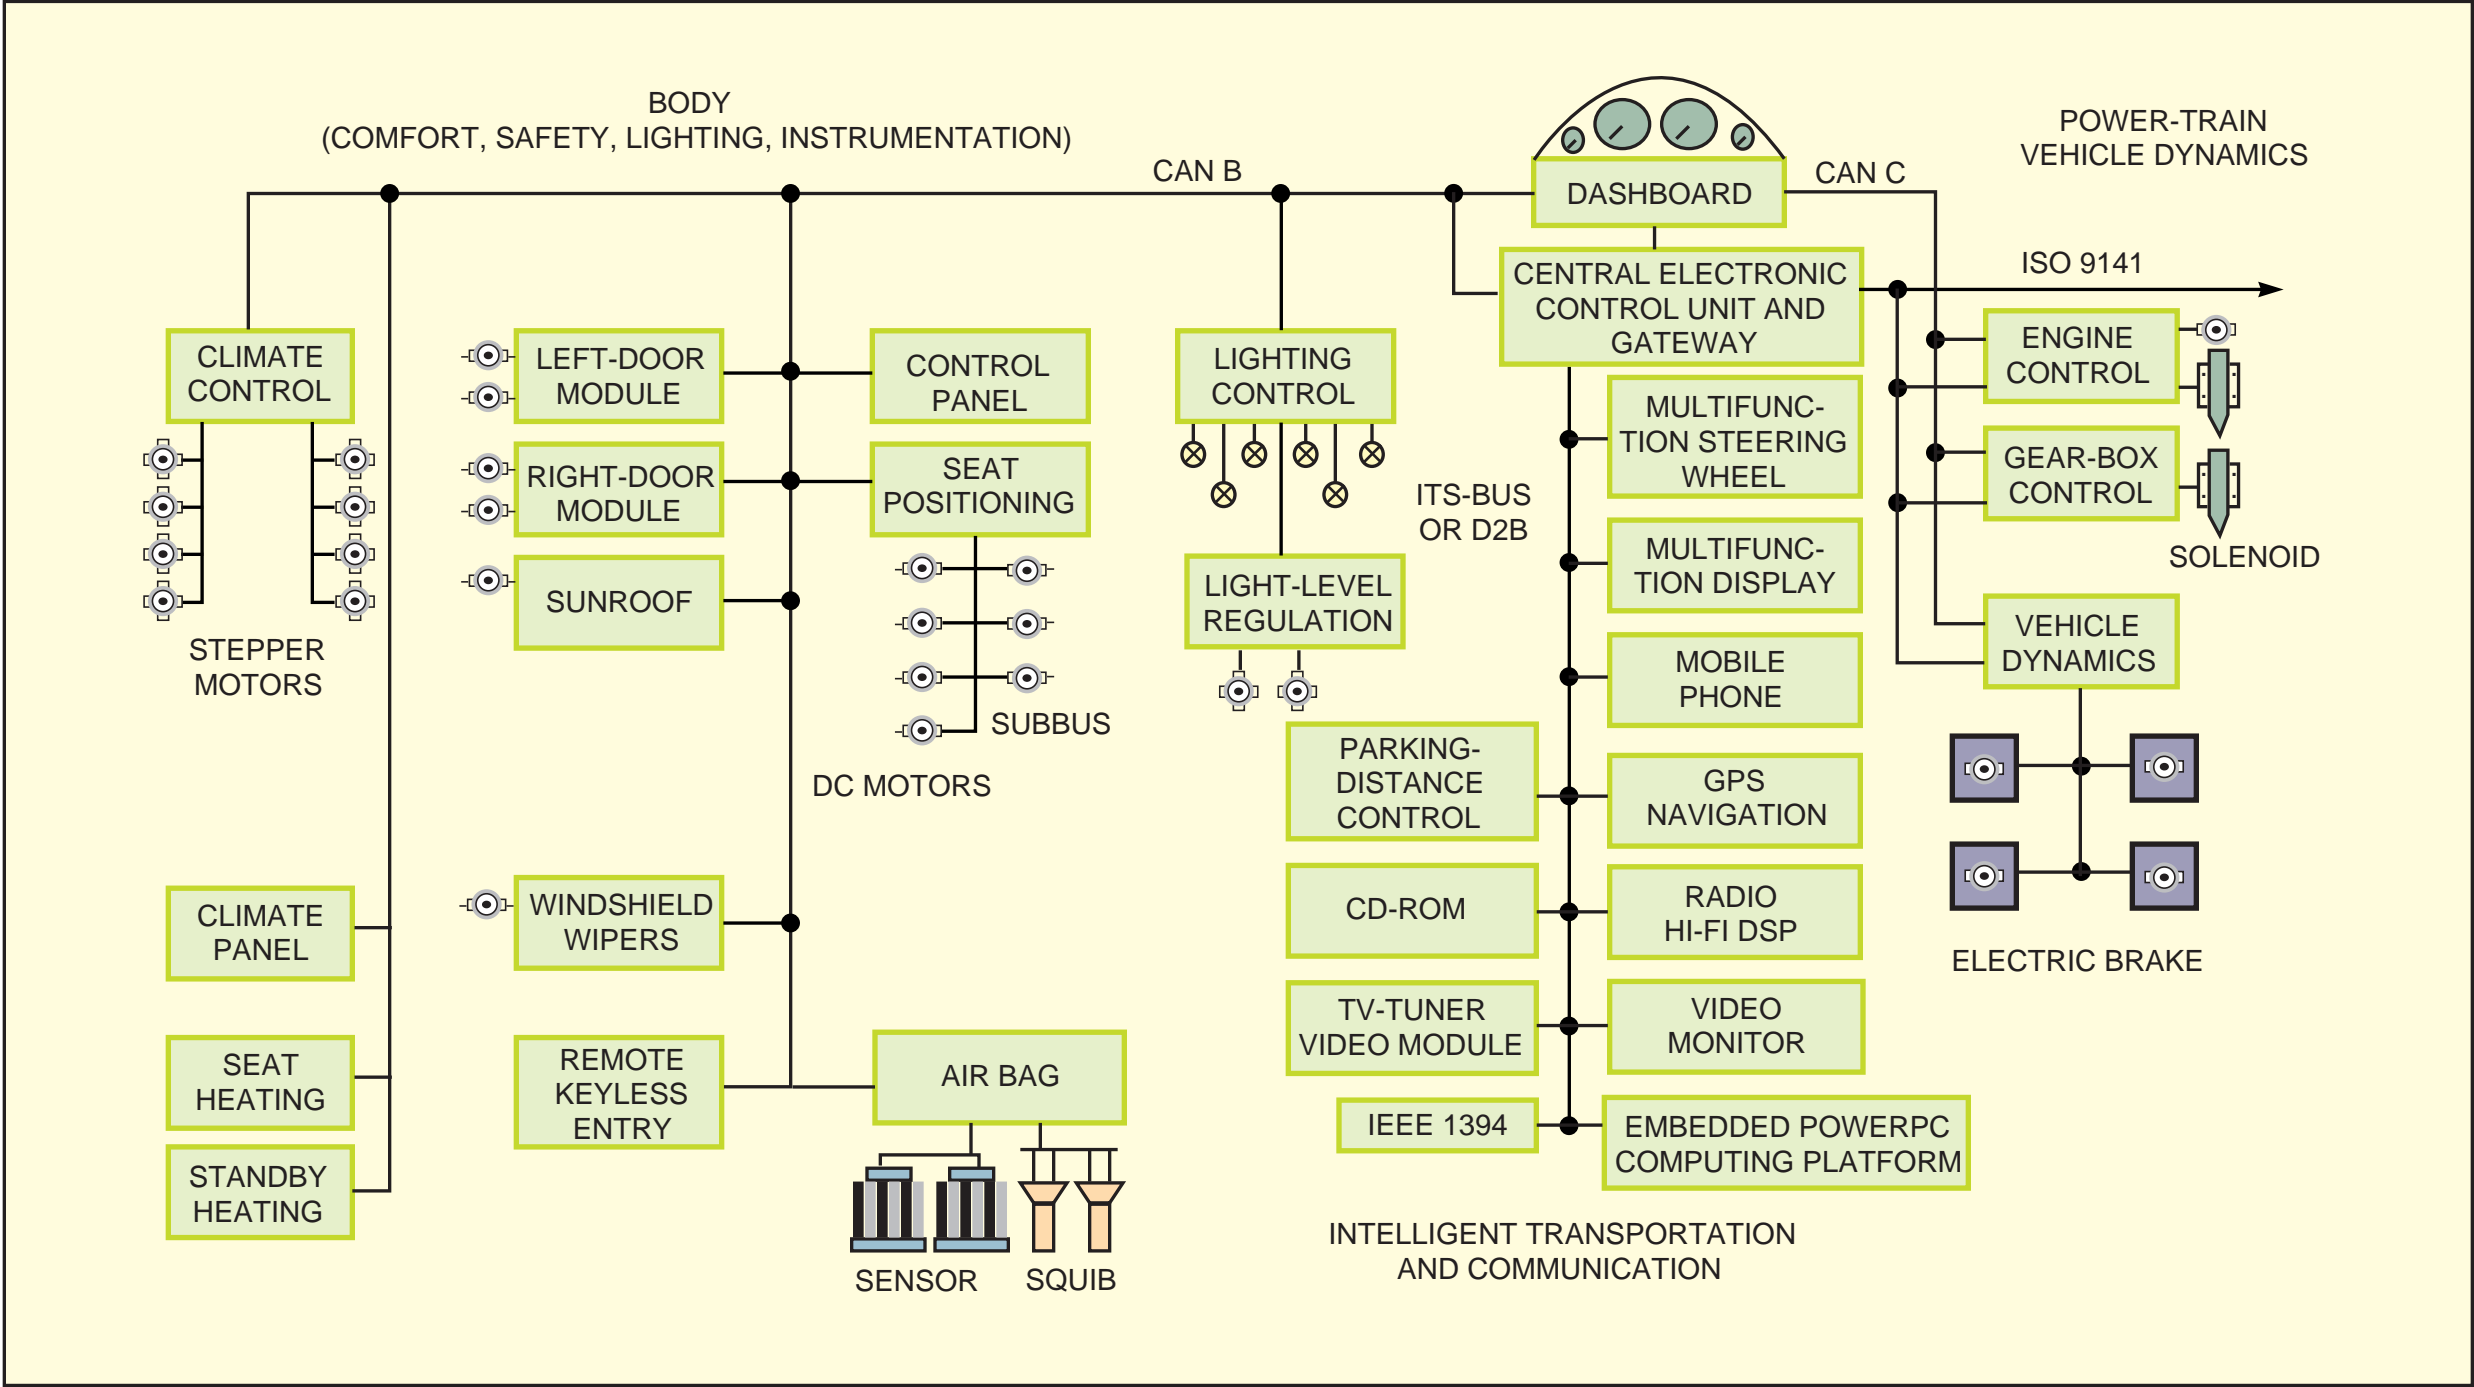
BODY
(COMFORT, SAFETY, LIGHTING, INSTRUMENTATION)

CAN B

DASHBOARD

CAN C

POWER-TRAIN
VEHICLE DYNAMICS

CENTRAL ELECTRONIC CONTROL UNIT AND GATEWAY

ISO 9141

CLIMATE CONTROL

LEFT-DOOR MODULE

CONTROL PANEL

LIGHTING CONTROL

ENGINE CONTROL

MULTIFUNCTION STEERING WHEEL

RIGHT-DOOR MODULE

SEAT POSITIONING

ITS-BUS OR D2B

GEAR-BOX CONTROL

SOLENOID

MULTIFUNCTION DISPLAY

SUNROOF

LIGHT-LEVEL REGULATION

VEHICLE DYNAMICS

STEPPER MOTORS

MOBILE PHONE

SUBBUS

PARKING-DISTANCE CONTROL

GPS NAVIGATION

DC MOTORS

CLIMATE PANEL

WINDSHIELD WIPERS

CD-ROM

RADIO HI-FI DSP

ELECTRIC BRAKE

TV-TUNER VIDEO MODULE

VIDEO MONITOR

SEAT HEATING

REMOTE KEYLESS ENTRY

AIR BAG

IEEE 1394

EMBEDDED POWERPC COMPUTING PLATFORM

STANDBY HEATING

SENSOR

SQUIB

INTELLIGENT TRANSPORTATION AND COMMUNICATION